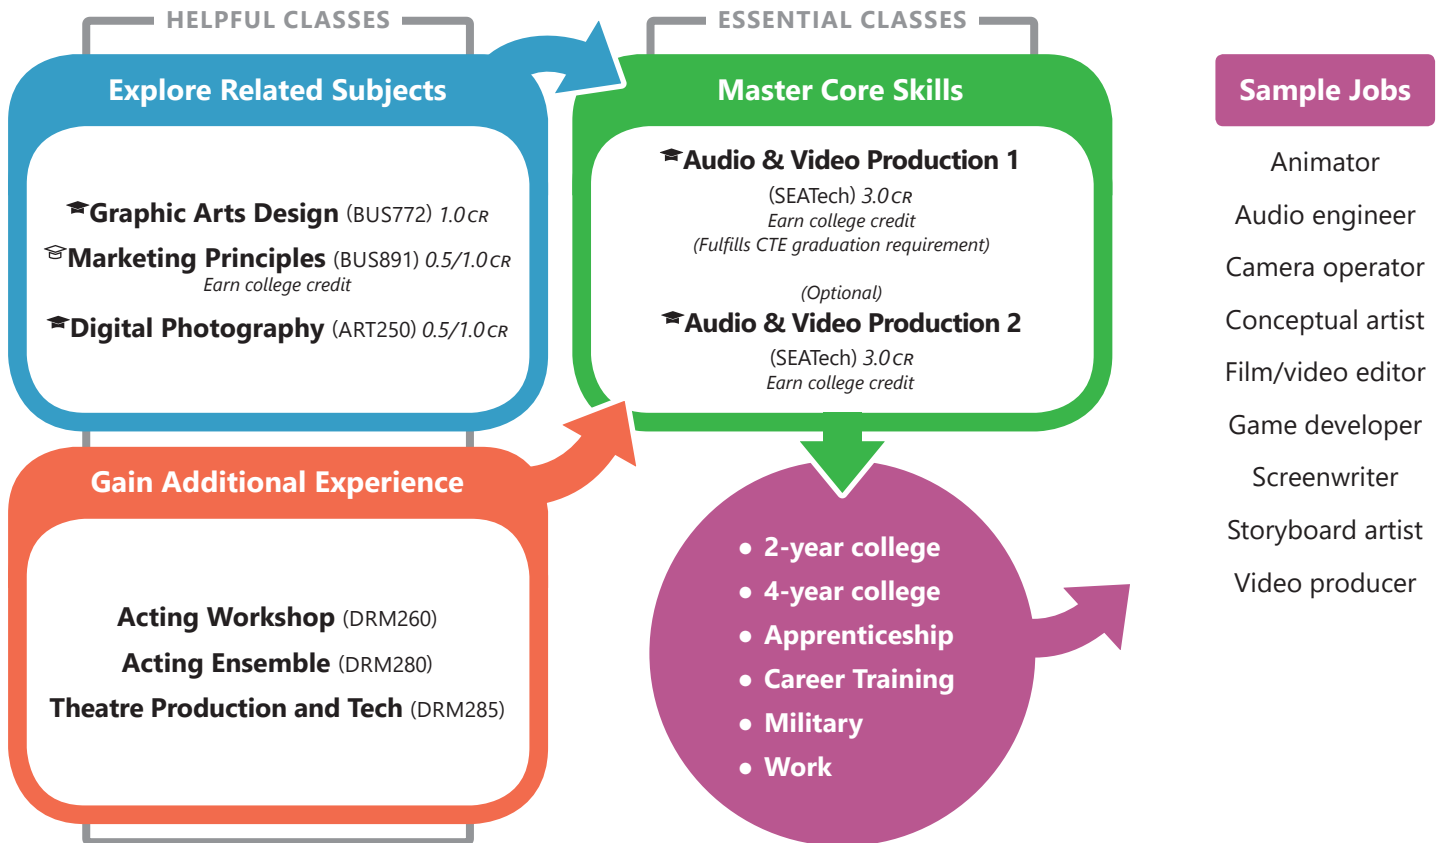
HELPFUL CLASSES

Explore Related Subjects

Graphic Arts Design (BUS772) 1.0 CR
Marketing Principles (BUS891) 0.5/1.0 CR
Earn college credit
Digital Photography (ART250) 0.5/1.0 CR

Gain Additional Experience

Acting Workshop (DRM260)
Acting Ensemble (DRM280)
Theatre Production and Tech (DRM285)

ESSENTIAL CLASSES

Master Core Skills

Audio & Video Production 1
(SEATech) 3.0 CR
Earn college credit
(Fulfills CTE graduation requirement)

(Optional)
Audio & Video Production 2
(SEATech) 3.0 CR
Earn college credit

• 2-year college
• 4-year college
• Apprenticeship
• Career Training
• Military
• Work

Sample Jobs

Animator
Audio engineer
Camera operator
Conceptual artist
Film/video editor
Game developer
Screenwriter
Storyboard artist
Video producer